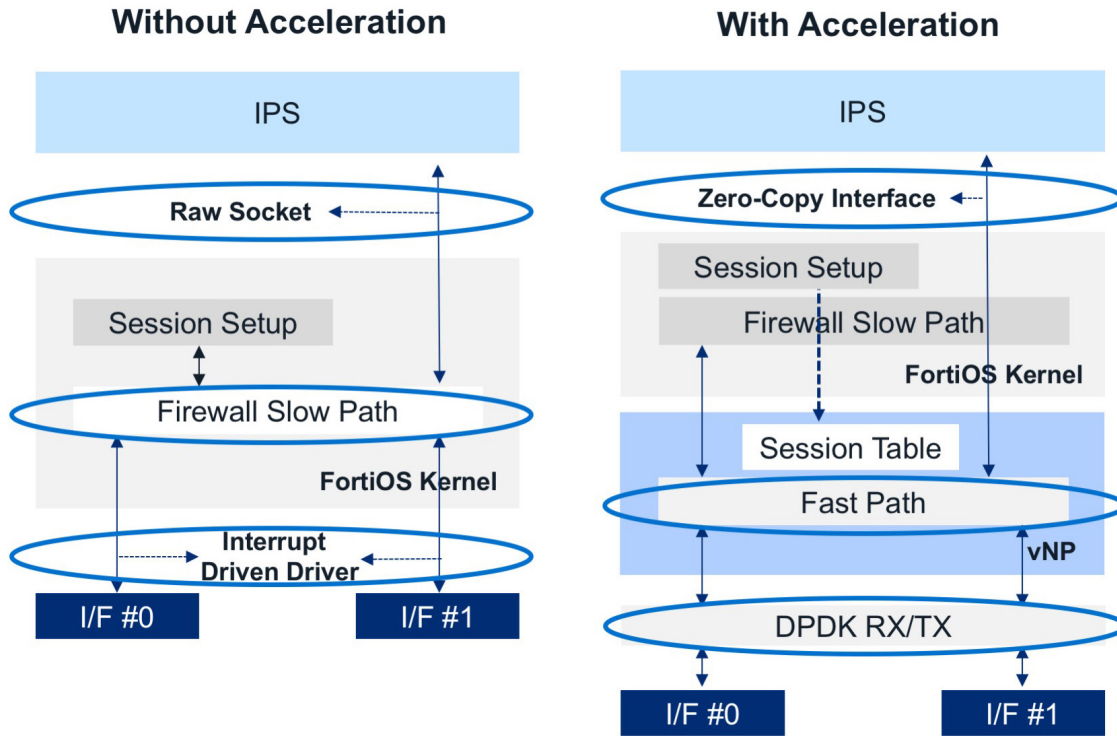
Without Acceleration

IPS

Raw Socket

Session Setup

Firewall Slow Path

FortiOS Kernel

Interrupt Driven Driver

I/F #0

I/F #1

With Acceleration

IPS

Zero-Copy Interface

Session Setup

Firewall Slow Path

FortiOS Kernel

Session Table

Fast Path

vNP

DPDK RX/TX

I/F #0

I/F #1